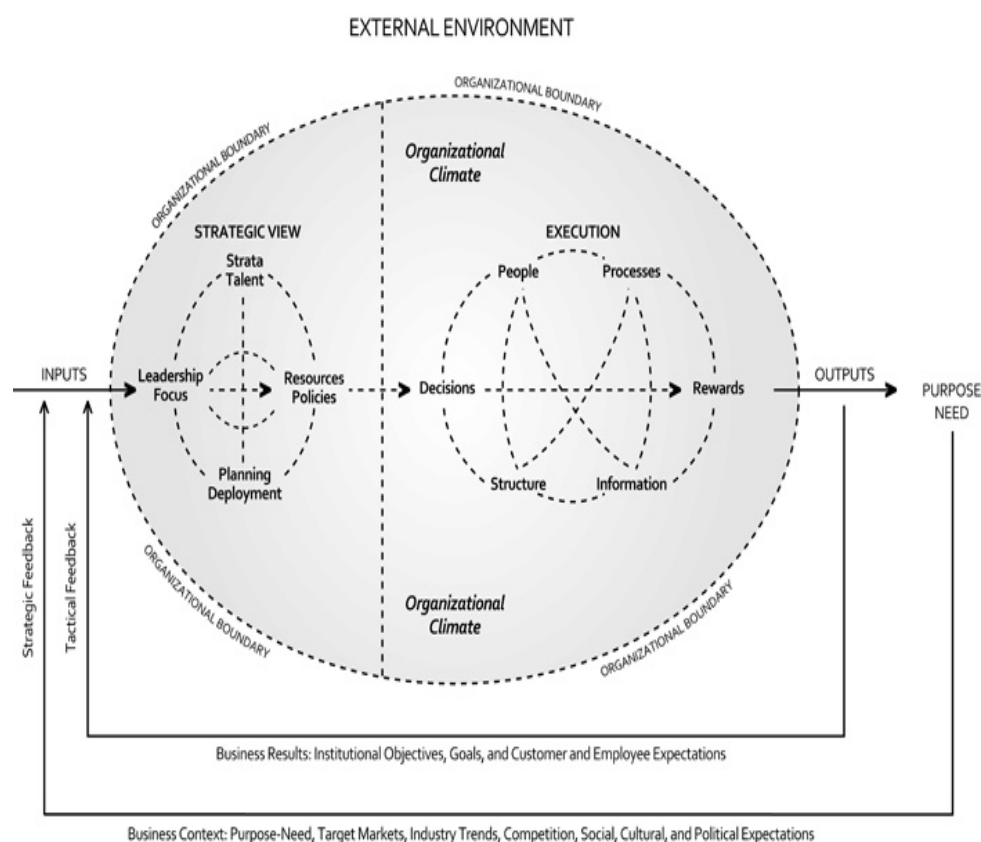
EXTERNAL ENVIRONMENT

ORGANIZATIONAL BOUNDARY

ORGANIZATIONAL BOUNDARY

Organizational Climate

STRATEGIC VIEW

Strata
Talent

Leadership
Focus

Resources
Policies

Planning
Deployment

EXECUTION

People

Processes

Decisions

Rewards

Structure

Information

INPUTS

OUTPUTS

PURPOSE
NEED

Strategic Feedback

Tactical Feedback

ORGANIZATIONAL BOUNDARY

Organizational Climate

ORGANIZATIONAL BOUNDARY

Business Results: Institutional Objectives, Goals, and Customer and Employee Expectations

Business Context: Purpose-Need, Target Markets, Industry Trends, Competition, Social, Cultural, and Political Expectations